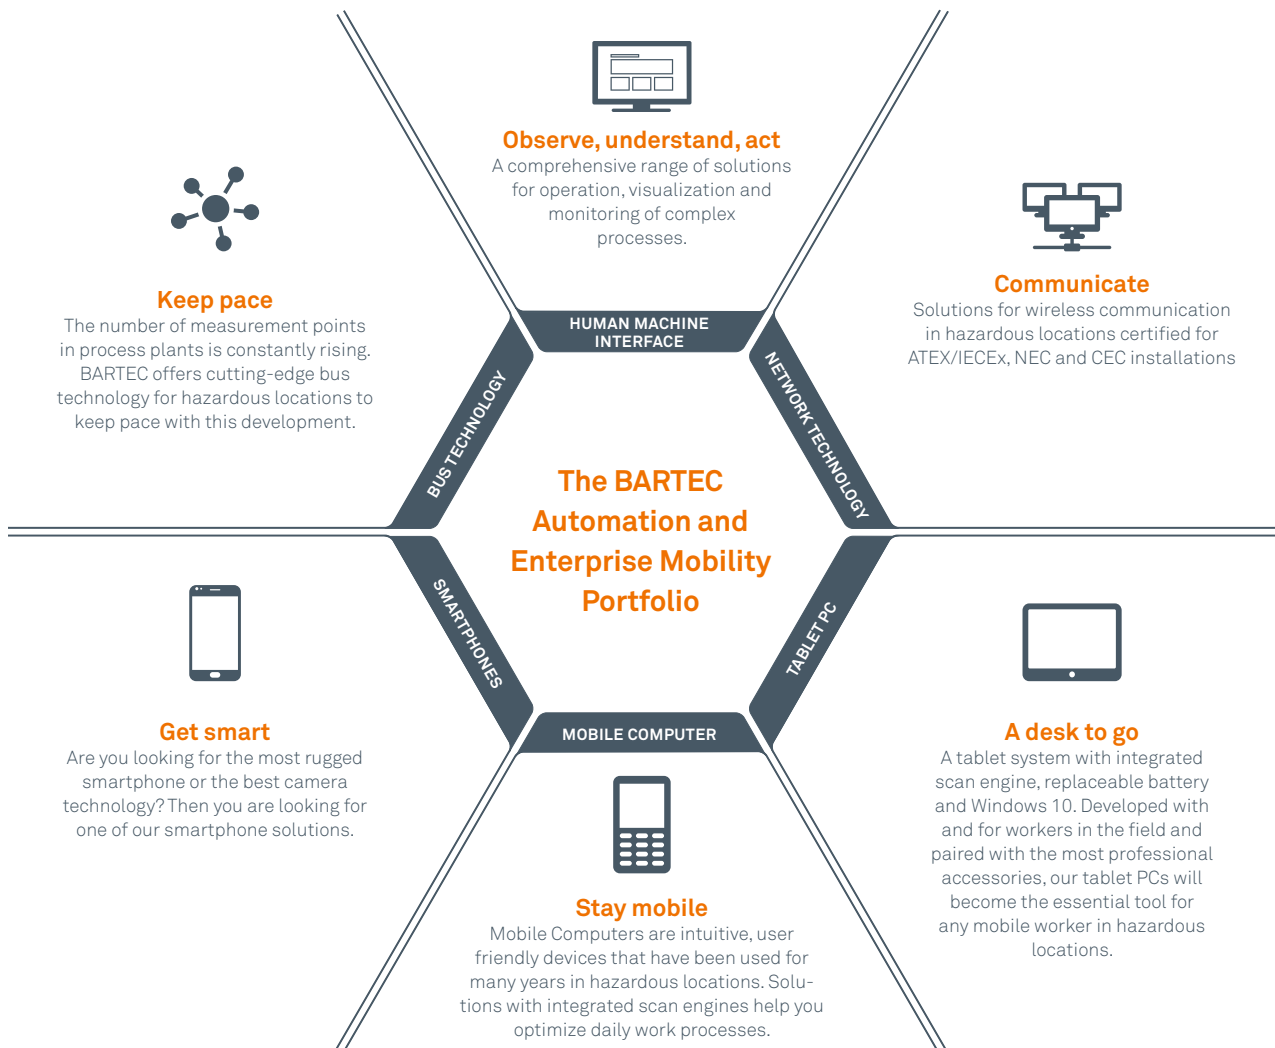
Observe, understand, act
A comprehensive range of solutions for operation, visualization and monitoring of complex processes.

Keep pace
The number of measurement points in process plants is constantly rising. BARTEC offers cutting-edge bus technology for hazardous locations to keep pace with this development.

Communicate
Solutions for wireless communication in hazardous locations certified for ATEX/IECEx, NEC and CEC installations

HUMAN MACHINE INTERFACE

BUS TECHNOLOGY

NETWORK TECHNOLOGY

The BARTEC Automation and Enterprise Mobility Portfolio

SMARTPHONES

TABLET PC

MOBILE COMPUTER

Get smart
Are you looking for the most rugged smartphone or the best camera technology? Then you are looking for one of our smartphone solutions.

A desk to go
A tablet system with integrated scan engine, replaceable battery and Windows 10. Developed with and for workers in the field and paired with the most professional accessories, our tablet PCs will become the essential tool for any mobile worker in hazardous locations.

Stay mobile
Mobile Computers are intuitive, user friendly devices that have been used for many years in hazardous locations. Solutions with integrated scan engines help you optimize daily work processes.